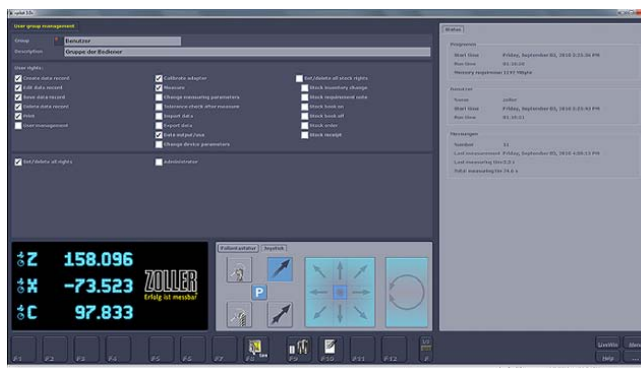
User group management

Group Benutzer
Description Gruppe der Bediener

User rights
Create data record
Edit data record
Save data record
Delete data record
Print
User management

Calibrate adapter
Measure
Change measuring parameters
Tolerance check after measure
Import data
Export data
Data output/use
Change device parameters

Set/delete all stock rights
Stock inventory change
Stock requirement note
Stock book on
Stock book off
Stock order
Stock receipt

Set/delete all rights
Administrator

Status

Programm
Start time Friday, September 03, 2010 3:33:26 PM
Run time 01:10:20
Memory requirement 1297 MByte

Terminal
Name zoller
Start time Friday, September 03, 2010 3:33:43 PM
Run time 01:10:01

Messungen
Number 31
Last measurement Friday, September 03, 2010 4:00:13 PM
Last measuring time 0.0 s
Total measuring time 70.6 s

Z 158.096
X -73.523
C 97.833
ZOLLER
Erfolg ist messbar

Fallentaster Joystick

P

F1 F2 F3 F4 F5 F6 F7 F8 F9 F10 F11 F12 F

Help